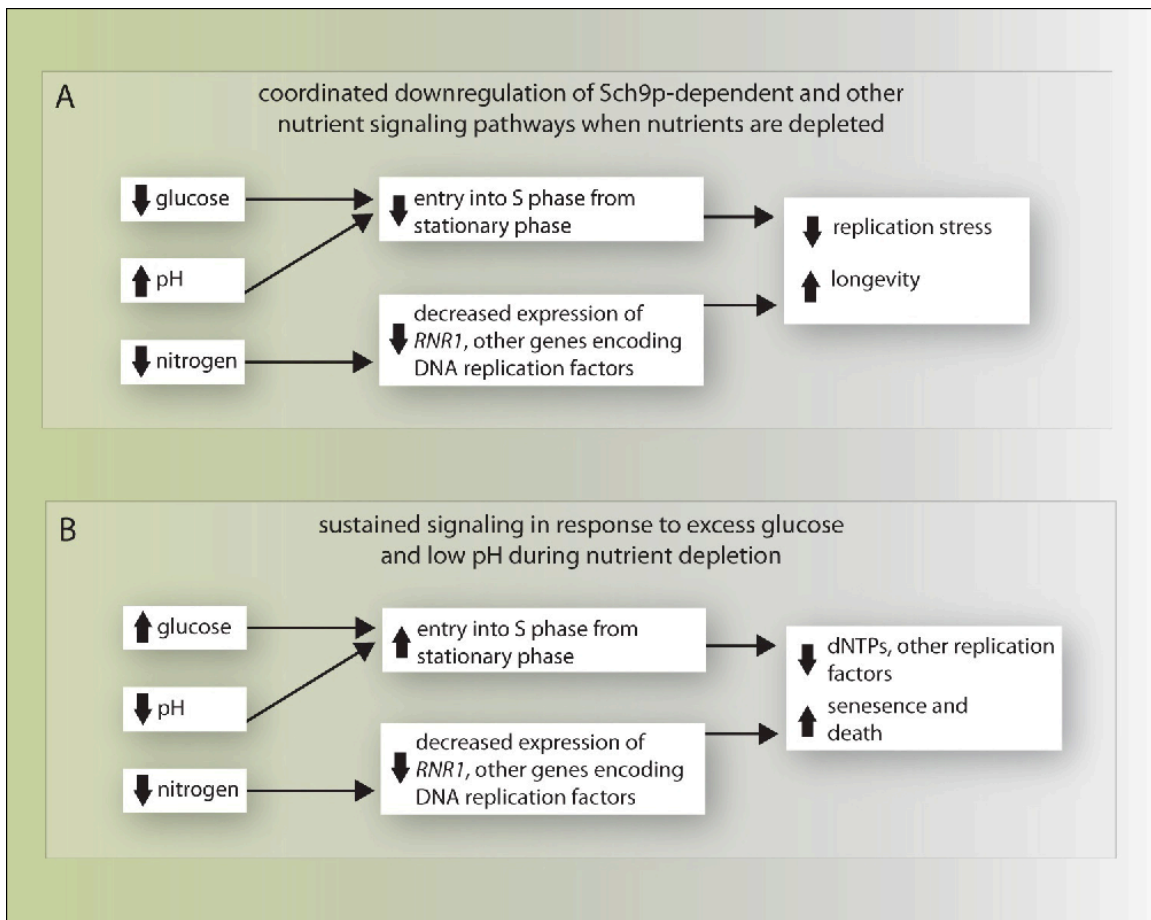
A

coordinated downregulation of Sch9p-dependent and other nutrient signaling pathways when nutrients are depleted

glucose

pH

nitrogen

entry into S phase from stationary phase

decreased expression of *RNR1*, other genes encoding DNA replication factors

replication stress

longevity

B

sustained signaling in response to excess glucose and low pH during nutrient depletion

glucose

pH

nitrogen

entry into S phase from stationary phase

decreased expression of *RNR1*, other genes encoding DNA replication factors

dNTPs, other replication factors

senesence and death